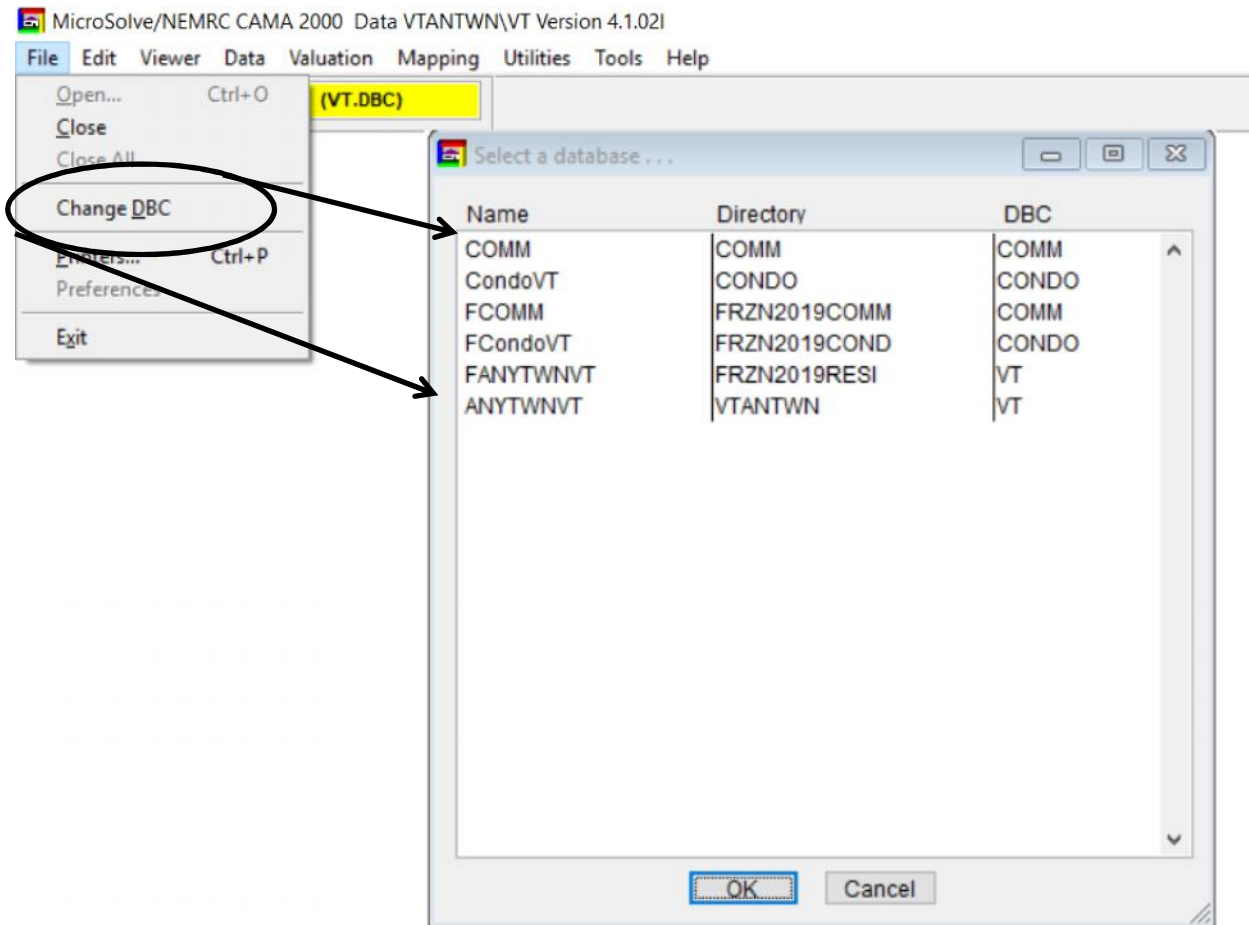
MicroSolve/NEMRC CAMA 2000 Data VTANTWN\VT Version 4.1.02I

File Edit Viewer Data Valuation Mapping Utilities Tools Help

Open... Ctrl+O
Close
Close All
Change DBC
Printers... Ctrl+P
Preferences
Exit

(VT.DBC)

Select a database . . .

| Name | Directory | DBC |
|---|---|---|
| COMM | COMM | COMM |
| CondoVT | CONDO | CONDO |
| FCOMM | FRZN2019COMM | COMM |
| FCondoVT | FRZN2019COND | CONDO |
| FANYTWNVT | FRZN2019RESI | VT |
| ANYTWNVT | VTANTWN | VT |

OK Cancel